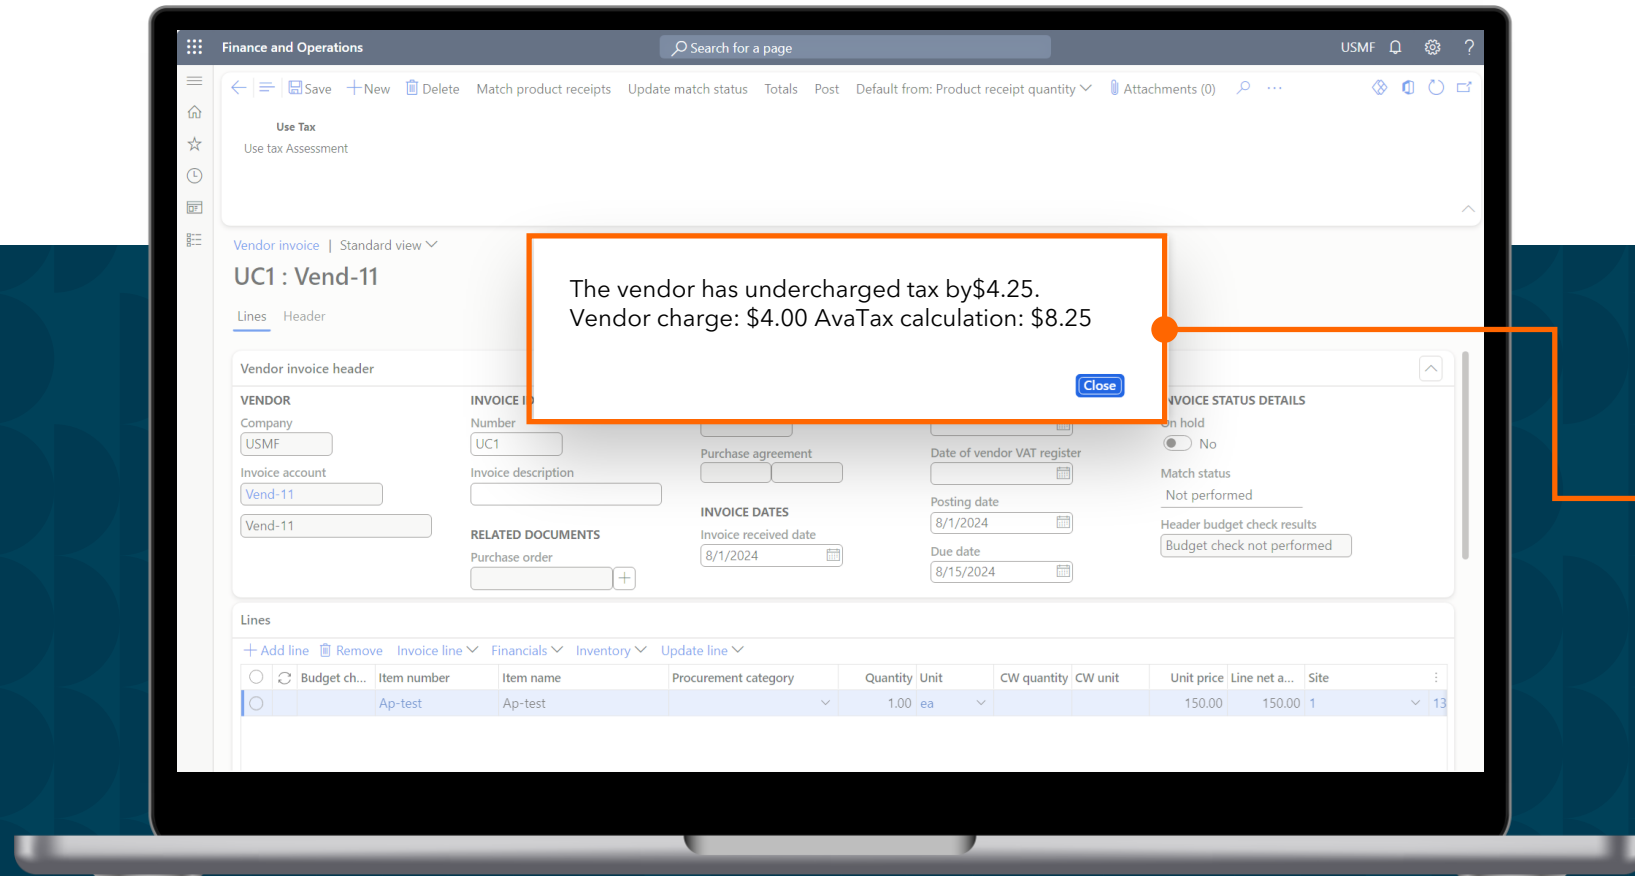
Finance and Operations

Search for a page

USMF

Save New Delete Match product receipts Update match status Totals Post Default from: Product receipt quantity Attachments (0)

Use Tax
Use tax Assessment

Vendor invoice | Standard view

UC1 : Vend-11

Lines Header

The vendor has undercharged tax by$4.25.
Vendor charge: $4.00 AvaTax calculation: $8.25

Close

Vendor invoice header

VENDOR
Company
USMF
Invoice account
Vend-11
Vend-11

INVOICE I
Number
UC1
Invoice description

RELATED DOCUMENTS
Purchase order

Purchase agreement

INVOICE DATES
Invoice received date
8/1/2024

Date of vendor VAT register

Posting date
8/1/2024
Due date
8/15/2024

NVOICE STATUS DETAILS
n hold
No
Match status
Not performed
Header budget check results
Budget check not performed

Lines

Add line Remove Invoice line Financials Inventory Update line

| | | Budget ch... | Item number | Item name | Procurement category | Quantity | Unit | CW quantity | CW unit | Unit price | Line net a... | Site | |
|---|---|---|---|---|---|---|---|---|---|---|---|---|---|
| | | | Ap-test | Ap-test | | 1.00 | ea | | | 150.00 | 150.00 | 1 | 13 |